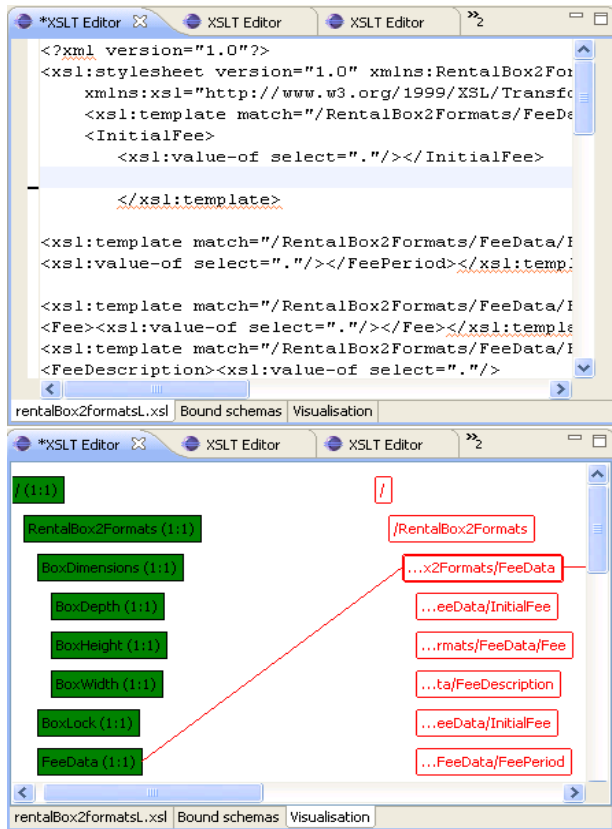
*XSLT Editor ☒ XSLT Editor XSLT Editor »2

<?xml version="1.0"?>
<xsl:stylesheet version="1.0" xmlns:RentalBox2For
xmlns:xsl="http://www.w3.org/1999/XSL/Transfo
<xsl:template match="/RentalBox2Formats/FeeDa
<InitialFee>
<xsl:value-of select="."/></InitialFee>

</xsl:template>

<xsl:template match="/RentalBox2Formats/FeeData/
<xsl:value-of select="."/></FeePeriod></xsl:templ

<xsl:template match="/RentalBox2Formats/FeeData/
<Fee><xsl:value-of select="."/></Fee></xsl:templa
<xsl:template match="/RentalBox2Formats/FeeData/
<FeeDescription><xsl:value-of select="."/>

rentalBox2formatsL.xsl Bound schemas Visualisation

*XSLT Editor ☒ XSLT Editor XSLT Editor »2

/ (1:1)
RentalBox2Formats (1:1)
BoxDimensions (1:1)
BoxDepth (1:1)
BoxHeight (1:1)
BoxWidth (1:1)
BoxLock (1:1)
FeeData (1:1)

/
/RentalBox2Formats
...x2Formats/FeeData
...eeData/InitialFee
...rmats/FeeData/Fee
...ta/FeeDescription
...eeData/InitialFee
...FeeData/FeePeriod

rentalBox2formatsL.xsl Bound schemas Visualisation